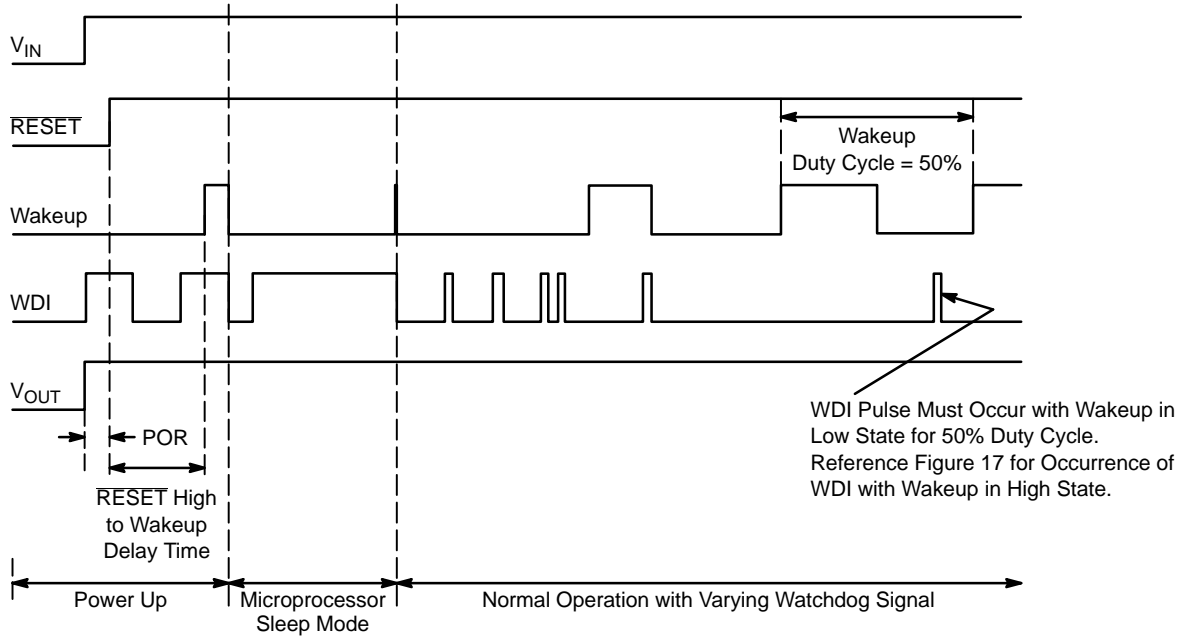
$V_{IN}$

$\overline{RESET}$

Wakeup
Duty Cycle = 50%

Wakeup

WDI

$V_{OUT}$

POR

$\overline{RESET}$ High to Wakeup Delay Time

WDI Pulse Must Occur with Wakeup in Low State for 50% Duty Cycle. Reference Figure 17 for Occurrence of WDI with Wakeup in High State.

Power Up

Microprocessor Sleep Mode

Normal Operation with Varying Watchdog Signal